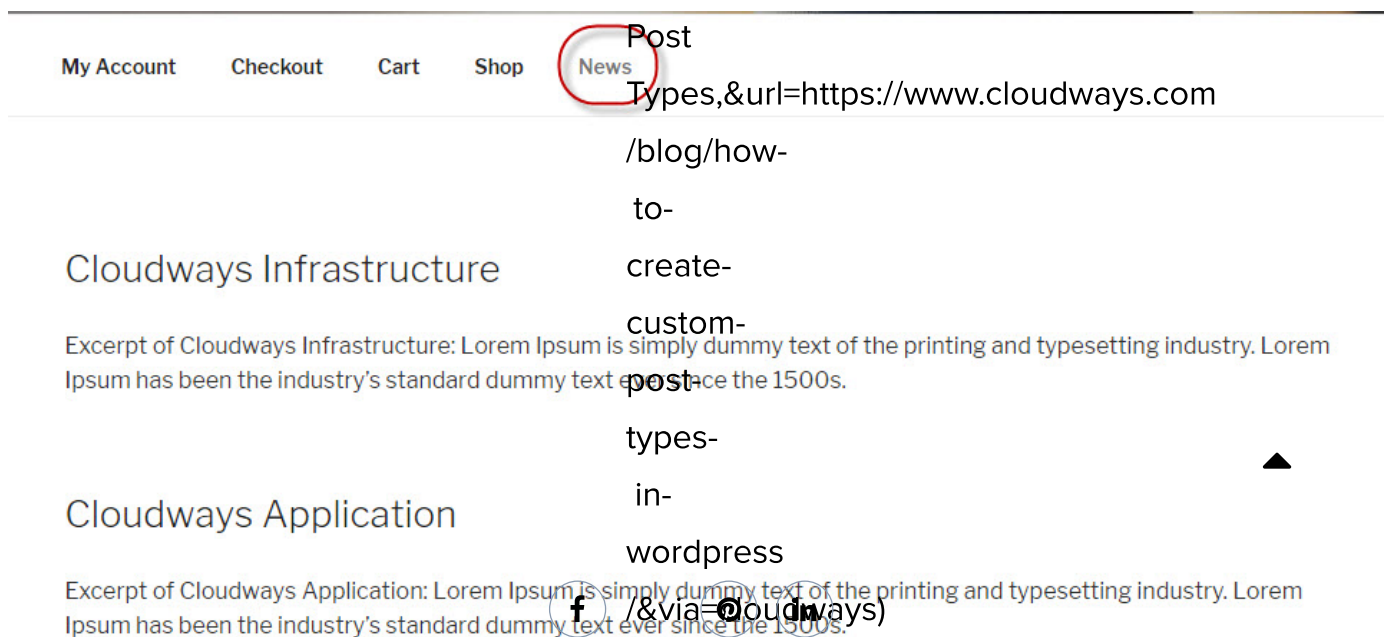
My Account Checkout Cart Shop News

Post Types,&url=https://www.cloudways.com /blog/how- to- create- custom- post- types- in- wordpress /&via=Cloudways)

Cloudways Infrastructure

Excerpt of Cloudways Infrastructure: Lorem Ipsum is simply dummy text of the printing and typesetting industry. Lorem Ipsum has been the industry's standard dummy text ever since the 1500s.

Cloudways Application

Excerpt of Cloudways Application: Lorem Ipsum is simply dummy text of the printing and typesetting industry. Lorem Ipsum has been the industry's standard dummy text ever since the 1500s.